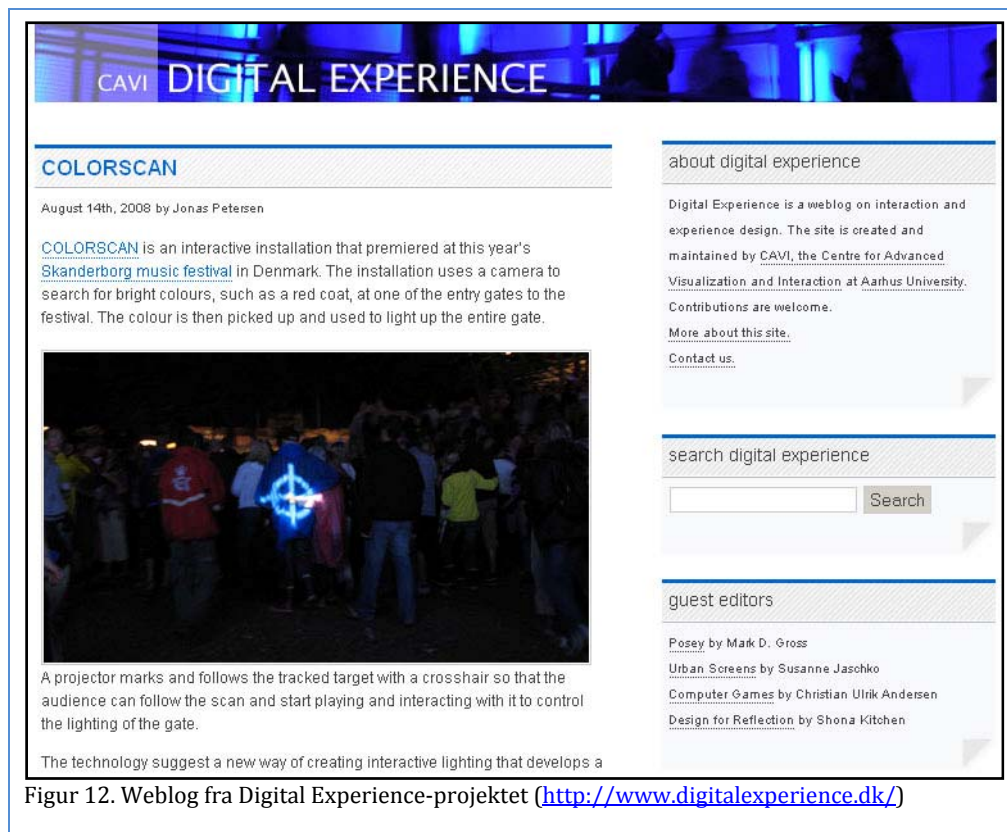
CAVI DIGITAL EXPERIENCE

COLORSCAN

August 14th, 2008 by Jonas Petersen

COLORSCAN is an interactive installation that premiered at this year's Skanderborg music festival in Denmark. The installation uses a camera to search for bright colours, such as a red coat, at one of the entry gates to the festival. The colour is then picked up and used to light up the entire gate.

A projector marks and follows the tracked target with a crosshair so that the audience can follow the scan and start playing and interacting with it to control the lighting of the gate.

The technology suggest a new way of creating interactive lighting that develops a

about digital experience

Digital Experience is a weblog on interaction and experience design. The site is created and maintained by CAVI, the Centre for Advanced Visualization and Interaction at Aarhus University. Contributions are welcome.

More about this site.

Contact us.

search digital experience

Search

guest editors

Posey by Mark D. Gross

Urban Screens by Susanne Jaschko

Computer Games by Christian Ulrik Andersen

Design for Reflection by Shona Kitchen

Figur 12. Weblog fra Digital Experience-projektet (http://www.digitalexperience.dk/)